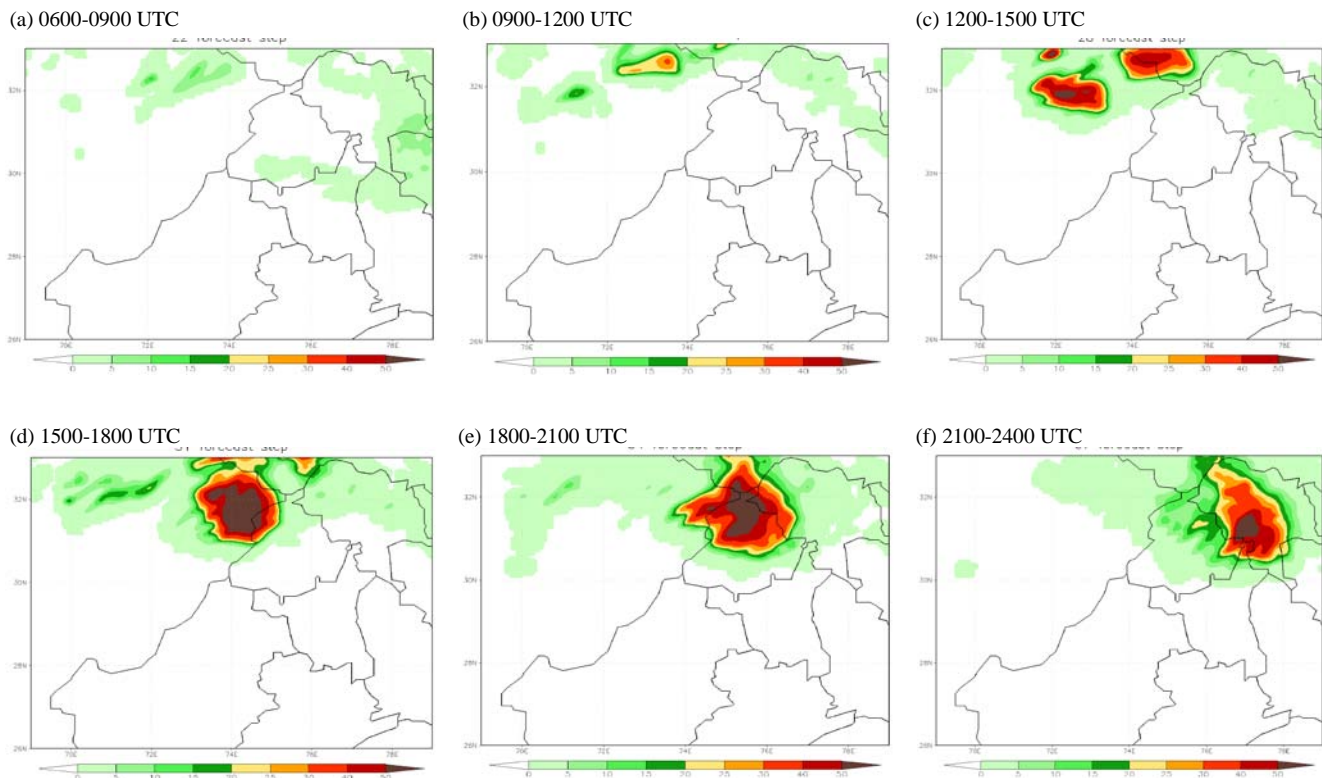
(a) 0600-0900 UTC

22 forecast step

32N
30N
28N
26N
70E 72E 74E 76E 78E

0 5 10 15 20 25 30 40 50

(b) 0900-1200 UTC

32N
30N
28N
26N
70E 72E 74E 76E 78E

0 5 10 15 20 25 30 40 50

(c) 1200-1500 UTC

28 forecast step

32N
30N
28N
26N
70E 72E 74E 76E 78E

0 5 10 15 20 25 30 40 50

(d) 1500-1800 UTC

31 forecast step

32N
30N
28N
26N
70E 72E 74E 76E 78E

0 5 10 15 20 25 30 40 50

(e) 1800-2100 UTC

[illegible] forecast step

32N
30N
28N
26N
70E 72E 74E 76E 78E

0 5 10 15 20 25 30 40 50

(f) 2100-2400 UTC

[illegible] forecast step

32N
30N
28N
26N
70E 72E 74E 76E 78E

0 5 10 15 20 25 30 40 50